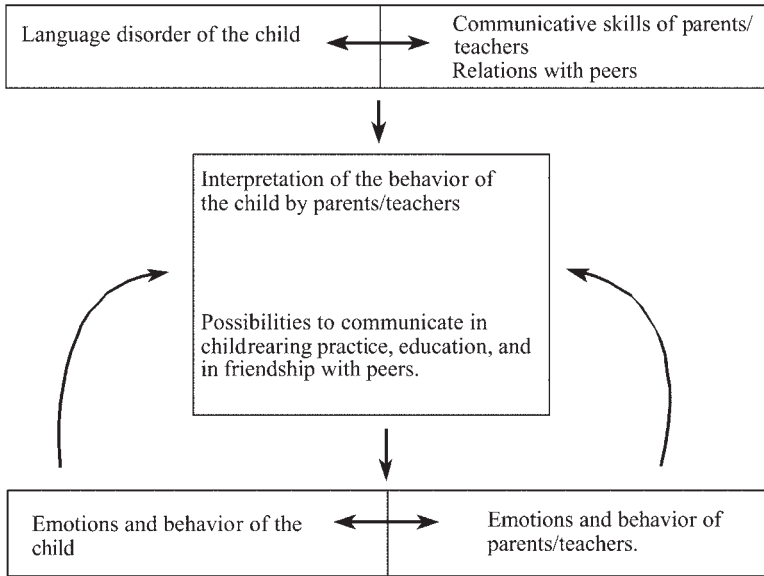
Language disorder of the child

Communicative skills of parents/teachers
Relations with peers

Interpretation of the behavior of the child by parents/teachers

Possibilities to communicate in childrearing practice, education, and in friendship with peers.

Emotions and behavior of the child

Emotions and behavior of parents/teachers.